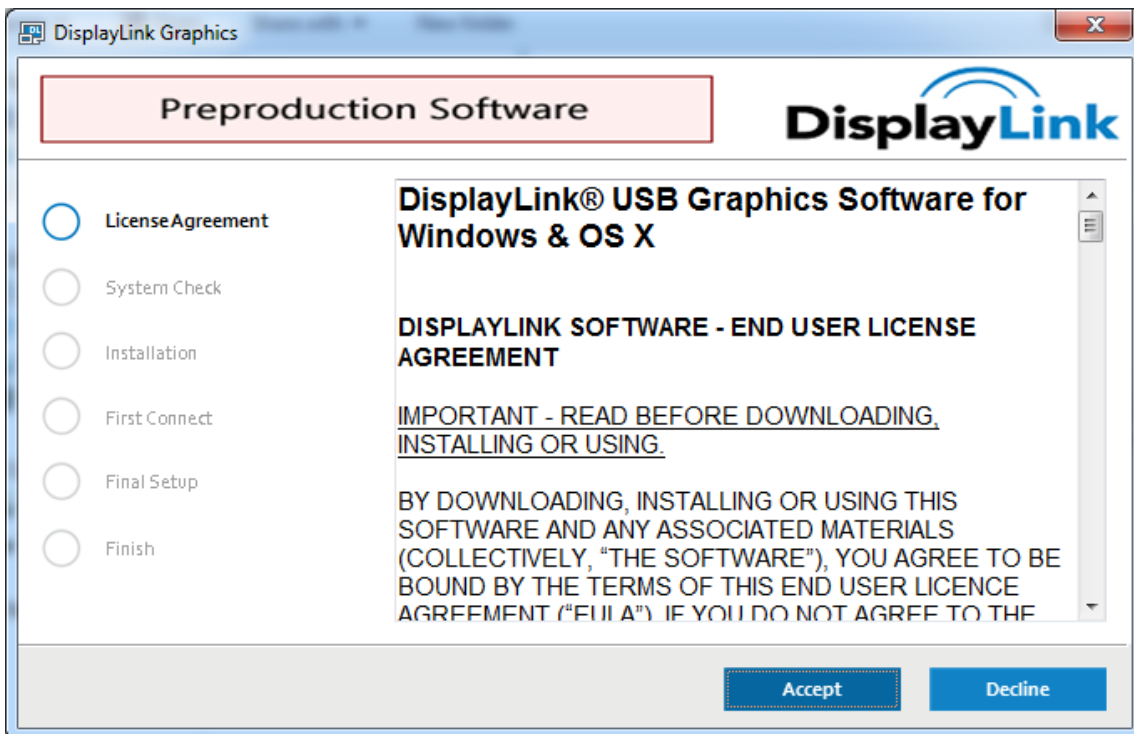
DisplayLink Graphics

Preproduction Software

DisplayLink

License Agreement

System Check

Installation

First Connect

Final Setup

Finish

DisplayLink® USB Graphics Software for Windows & OS X

DISPLAYLINK SOFTWARE - END USER LICENSE AGREEMENT

IMPORTANT - READ BEFORE DOWNLOADING, INSTALLING OR USING.

BY DOWNLOADING, INSTALLING OR USING THIS SOFTWARE AND ANY ASSOCIATED MATERIALS (COLLECTIVELY, "THE SOFTWARE"), YOU AGREE TO BE BOUND BY THE TERMS OF THIS END USER LICENCE AGREEMENT ("EULA") IF YOU DO NOT AGREE TO THE

Accept

Decline